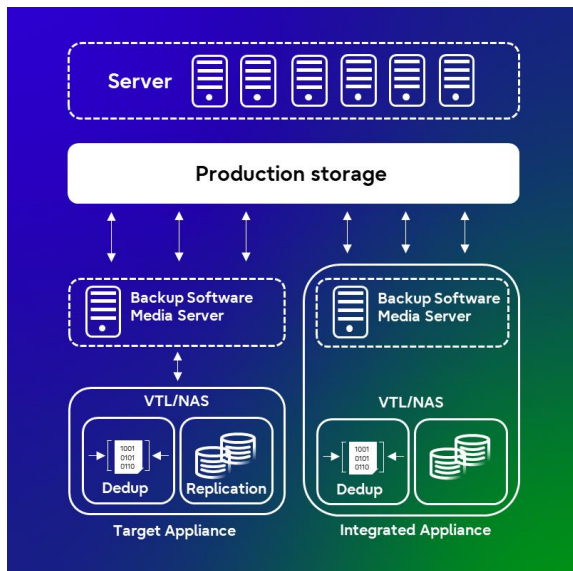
Server

Production storage

Backup Software
Media Server

VTL/NAS

1001
0101
0110

Dedup

Replication

Target Appliance

Backup Software
Media Server

VTL/NAS

1001
0101
0110

Dedup

Integrated Appliance